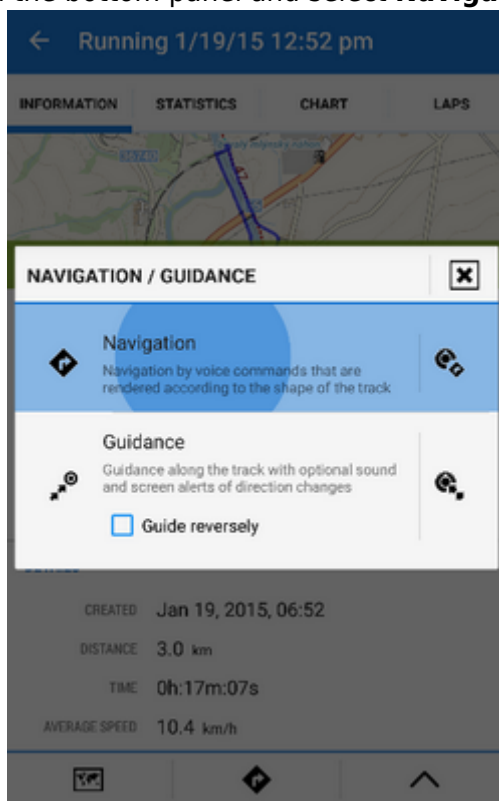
the bottom panel and select **Naviga**

Running 1/19/15 12:52 pm

INFORMATION STATISTICS CHART LAPS

NAVIGATION / GUIDANCE

Navigation

Navigation by voice commands that are rendered according to the shape of the track

Guidance

Guidance along the track with optional sound and screen alerts of direction changes

Guide reversely

CREATED Jan 19, 2015, 06:52

DISTANCE 3.0 km

TIME 0h:17m:07s

AVERAGE SPEED 10.4 km/h